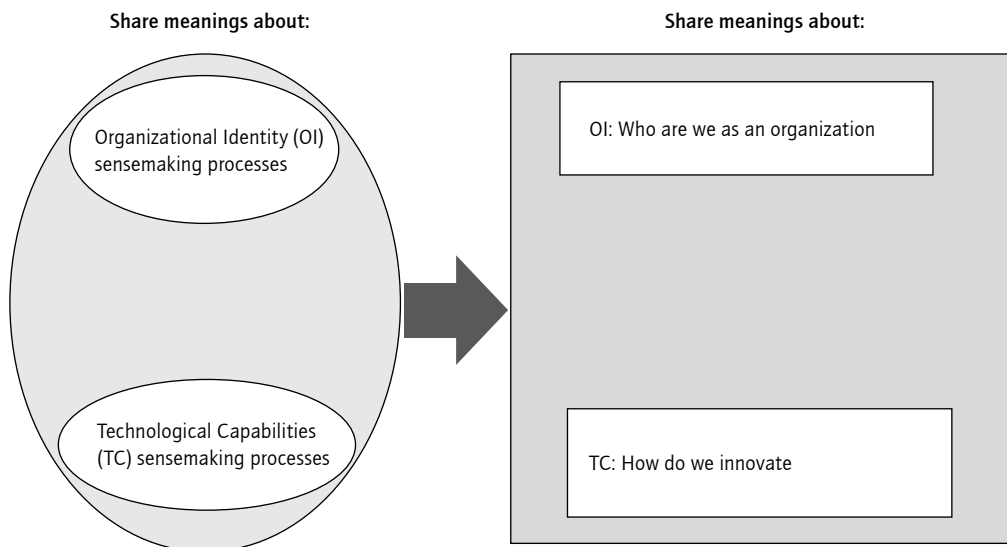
Share meanings about:

Organizational Identity (OI) sensemaking processes

Technological Capabilities (TC) sensemaking processes

Share meanings about:

OI: Who are we as an organization

TC: How do we innovate